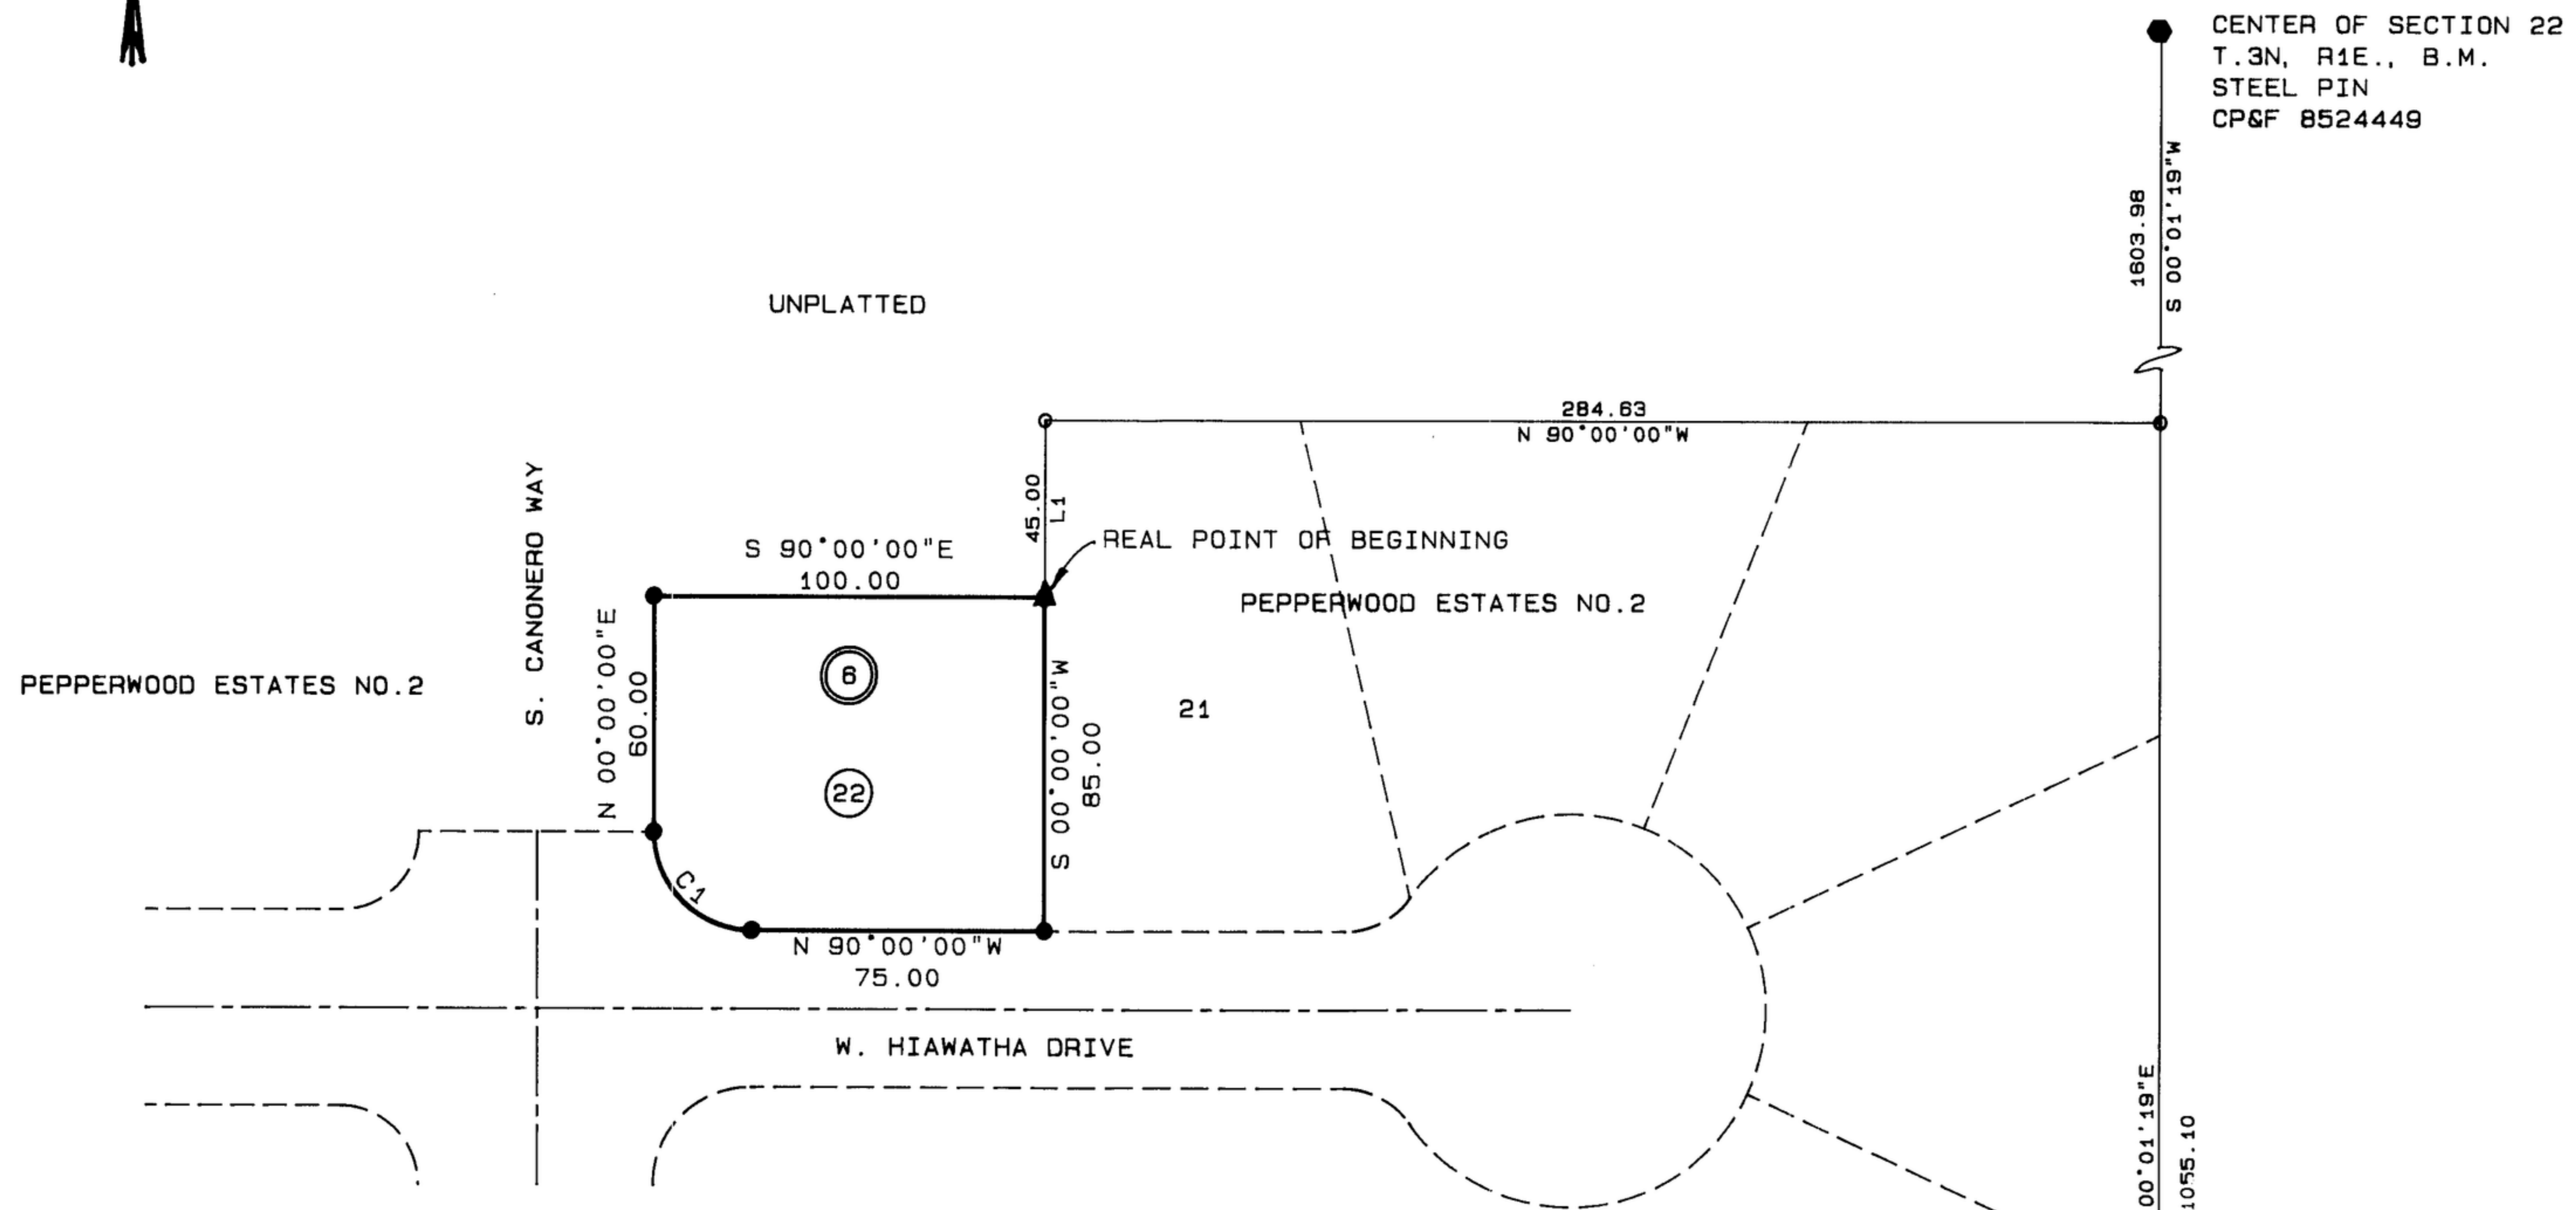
CENTER OF SECTION 22
T.3N, R1E., B.M.
STEEL PIN
CP&F 8524449

1603.98
S 00°01'19"W

UNPLATTED

284.63
N 90°00'00"W

45.00
L1

REAL POINT OF BEGINNING

S 90°00'00"E
100.00

S. CANONERO WAY

PEPPERWOOD ESTATES NO.2

PEPPERWOOD ESTATES NO.2

N 00°00'00"E
60.00

6

22

21

S 00°00'00"W
85.00

C1

N 90°00'00"W
75.00

W. HIAWATHA DRIVE

00°01'19"E
1055.10